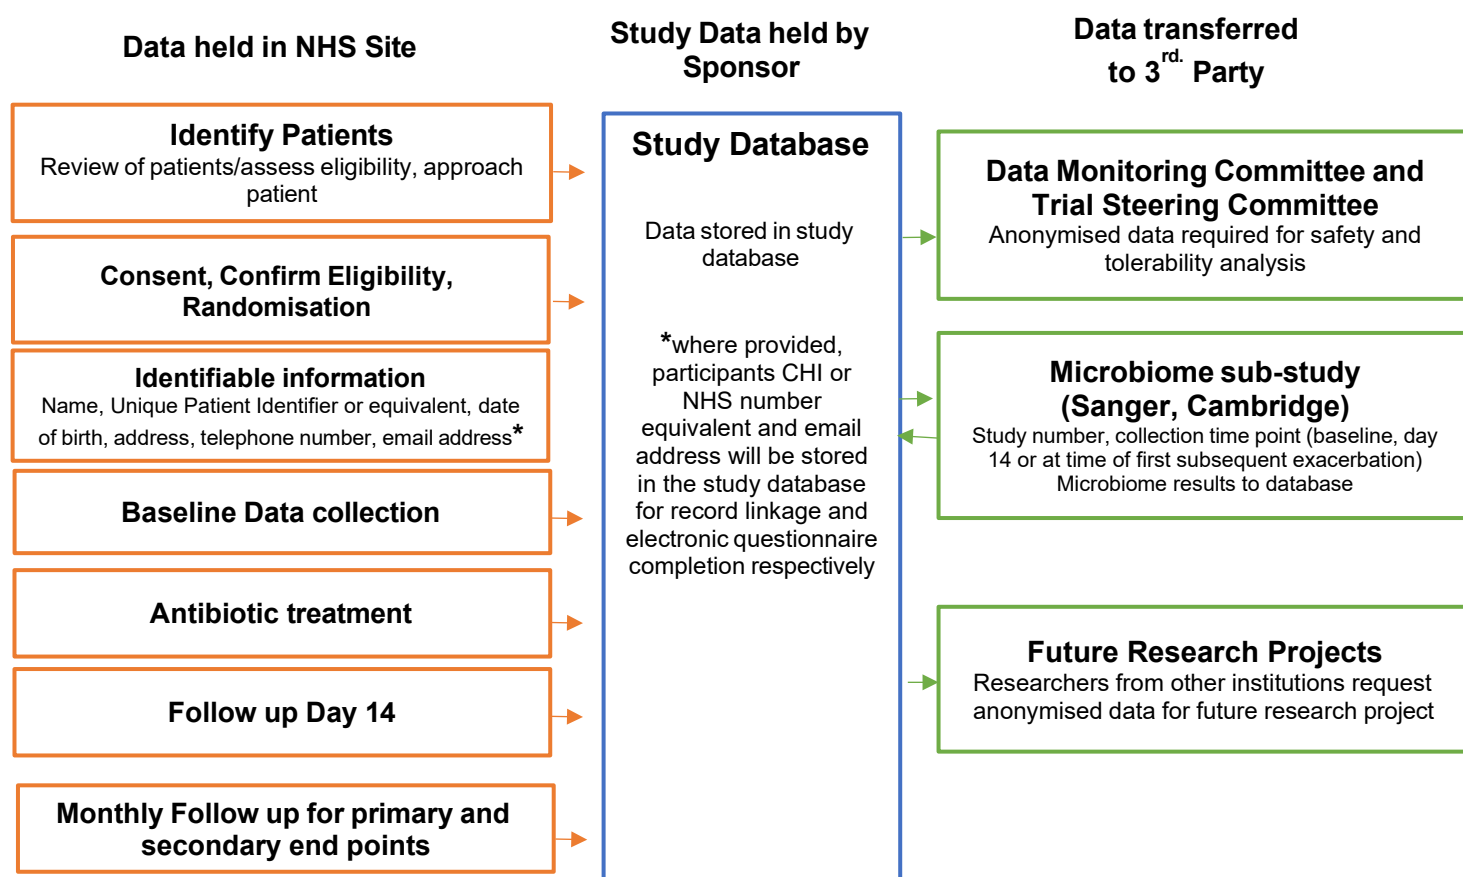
Data held in NHS Site

Identify Patients
Review of patients/assess eligibility, approach patient

Consent, Confirm Eligibility, Randomisation

Identifiable information
Name, Unique Patient Identifier or equivalent, date of birth, address, telephone number, email address*

Baseline Data collection

Antibiotic treatment

Follow up Day 14

Monthly Follow up for primary and secondary end points

Study Data held by Sponsor

Study Database

Data stored in study database

*where provided, participants CHI or NHS number equivalent and email address will be stored in the study database for record linkage and electronic questionnaire completion respectively

Data transferred to 3$^{rd.}$ Party

Data Monitoring Committee and Trial Steering Committee
Anonymised data required for safety and tolerability analysis

Microbiome sub-study (Sanger, Cambridge)
Study number, collection time point (baseline, day 14 or at time of first subsequent exacerbation)
Microbiome results to database

Future Research Projects
Researchers from other institutions request anonymised data for future research project